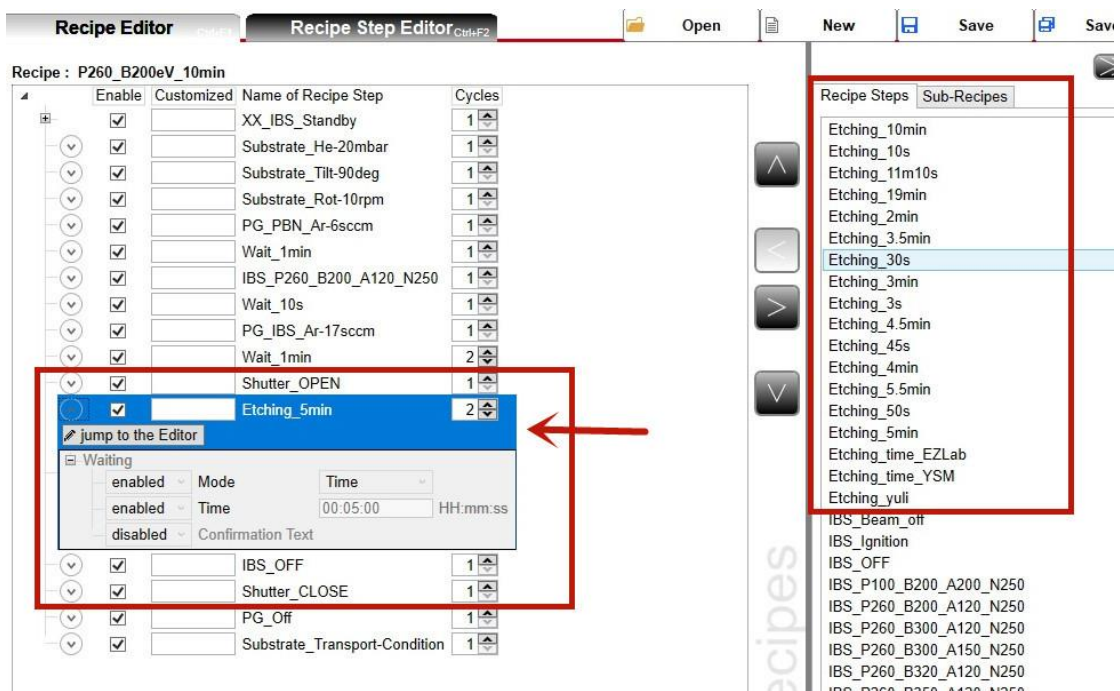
Recipe Editor Ctrl+F1 | Recipe Step Editor Ctrl+F2 | Open | New | Save | Save

Recipe : P260_B200eV_10min

| Enable | Customized | Name of Recipe Step | Cycles |
|---|---|---|---|
| ☑ | | XX_IBS_Standby | 1 |
| ☑ | | Substrate_He-20mbar | 1 |
| ☑ | | Substrate_Tilt-90deg | 1 |
| ☑ | | Substrate_Rot-10rpm | 1 |
| ☑ | | PG_PBN_Ar-6sccm | 1 |
| ☑ | | Wait_1min | 1 |
| ☑ | | IBS_P260_B200_A120_N250 | 1 |
| ☑ | | Wait_10s | 1 |
| ☑ | | PG_IBS_Ar-17sccm | 1 |
| ☑ | | Wait_1min | 2 |
| ☑ | | Shutter_OPEN | 1 |
| ☑ | | Etching_5min | 2 |

jump to the Editor

⊟ Waiting

| | | | |
|---|---|---|---|
| enabled | Mode | Time | |
| enabled | Time | 00:05:00 | HH:mm:ss |
| disabled | Confirmation Text | | |

| Enable | Customized | Name of Recipe Step | Cycles |
|---|---|---|---|
| ☑ | | IBS_OFF | 1 |
| ☑ | | Shutter_CLOSE | 1 |
| ☑ | | PG_Off | 1 |
| ☑ | | Substrate_Transport-Condition | 1 |

Recipe Steps | Sub-Recipes

Etching_10min
Etching_10s
Etching_11m10s
Etching_19min
Etching_2min
Etching_3.5min
Etching_30s
Etching_3min
Etching_3s
Etching_4.5min
Etching_45s
Etching_4min
Etching_5.5min
Etching_50s
Etching_5min
Etching_time_EZLab
Etching_time_YSM
Etching_yuli
IBS_Beam_off
IBS_Ignition
IBS_OFF
IBS_P100_B200_A200_N250
IBS_P260_B200_A120_N250
IBS_P260_B300_A120_N250
IBS_P260_B300_A150_N250
IBS_P260_B320_A120_N250
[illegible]

ecipes